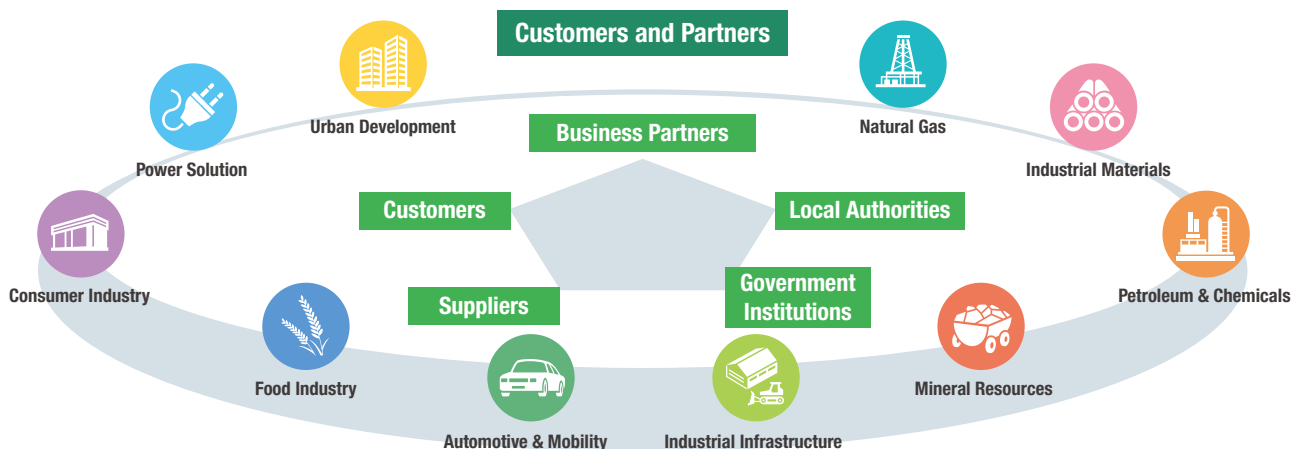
Customers and Partners

Urban Development

Natural Gas

Power Solution

Business Partners

Industrial Materials

Customers

Local Authorities

Consumer Industry

Petroleum & Chemicals

Government Institutions

Suppliers

Food Industry

Mineral Resources

Automotive & Mobility

Industrial Infrastructure